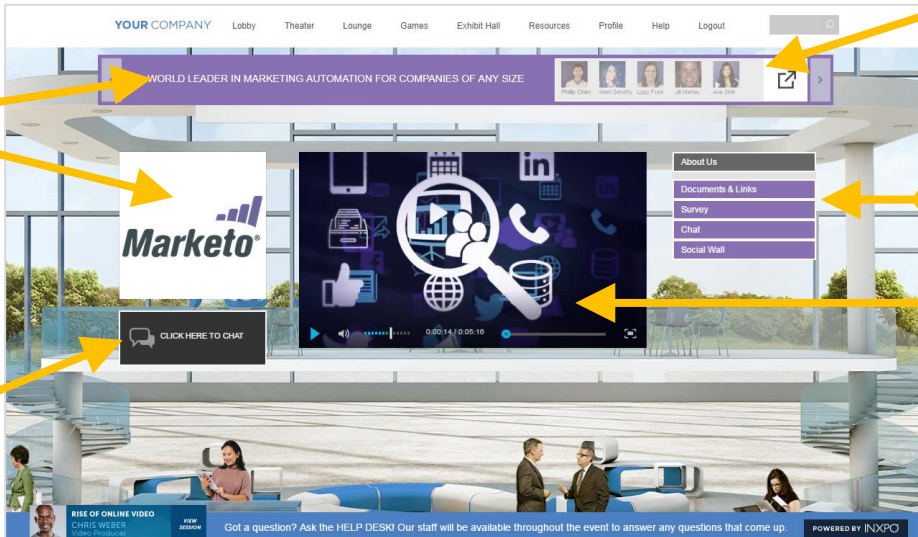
YOUR COMPANY Lobby Theater Lounge Games Exhibit Hall Resources Profile Help Logout

WORLD LEADER IN MARKETING AUTOMATION FOR COMPANIES OF ANY SIZE

Phillip Chen Mani Sandhu Lizzy Funk Jill Martay Ava Shih

Marketo®

CLICK HERE TO CHAT

0:00:14 / 0:05:16

About Us
Documents & Links
Survey
Chat
Social Wall

RISE OF ONLINE VIDEO
CHRIS WEBER
Video Producer

VIEW SESSION

Got a question? Ask the HELP DESK! Our staff will be available throughout the event to answer any questions that come up.

POWERED BY INXPO